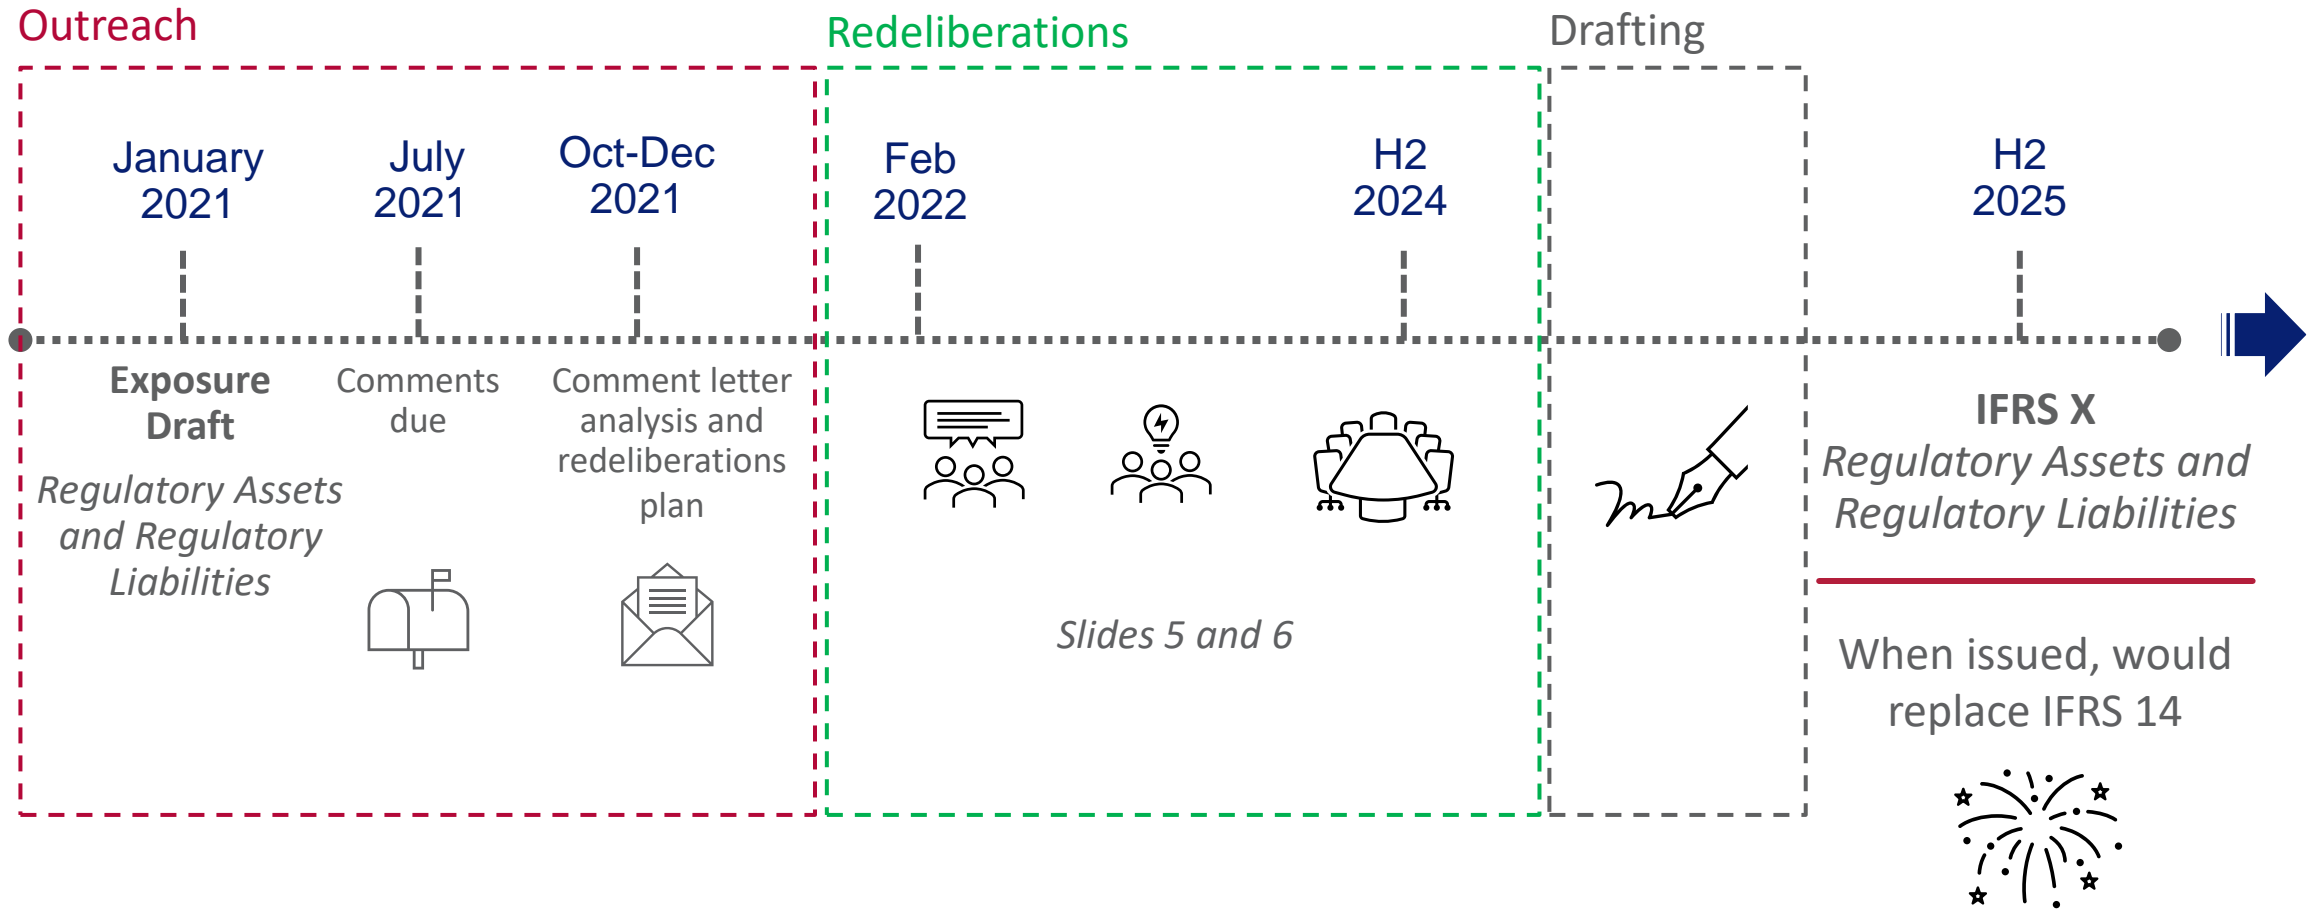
Outreach

Redeliberations

Drafting

January 2021

July 2021

Oct-Dec 2021

Feb 2022

H2 2024

H2 2025

Exposure Draft

*Regulatory Assets and Regulatory Liabilities*

Comments due

Comment letter analysis and redeliberations plan

*Slides 5 and 6*

IFRS X

*Regulatory Assets and Regulatory Liabilities*

When issued, would replace IFRS 14